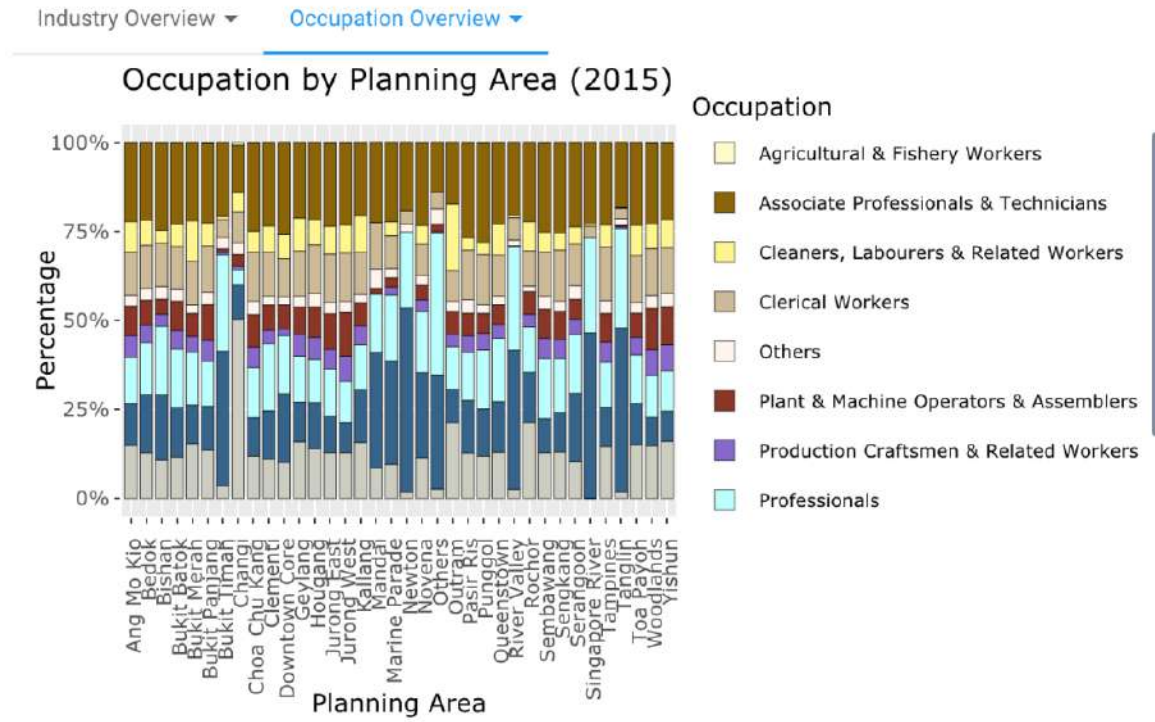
Industry Overview ▾ Occupation Overview ▾

Occupation by Planning Area (2015)

Percentage

100%
75%
50%
25%
0%

Ang Mo Kio
Bedok
Bishan
Bukit Batok
Bukit Merah
Bukit Panjang
Bukit Timah
Changi
Choa Chu Kang
Clementi
Downtown Core
Geylang
Hougang
Jurong East
Jurong West
Kallang
Mandai
Marine Parade
Newton
Novena
Others
Outram
Pasir Ris
Punggol
Queenstown
River Valley
Rochor
Sembawang
Sengkang
Serangoon
Singapore River
Tampines
Tanglin
Toa Payoh
Woodlands
Yishun

Planning Area

Occupation
Agricultural & Fishery Workers
Associate Professionals & Technicians
Cleaners, Labourers & Related Workers
Clerical Workers
Others
Plant & Machine Operators & Assemblers
Production Craftsmen & Related Workers
Professionals